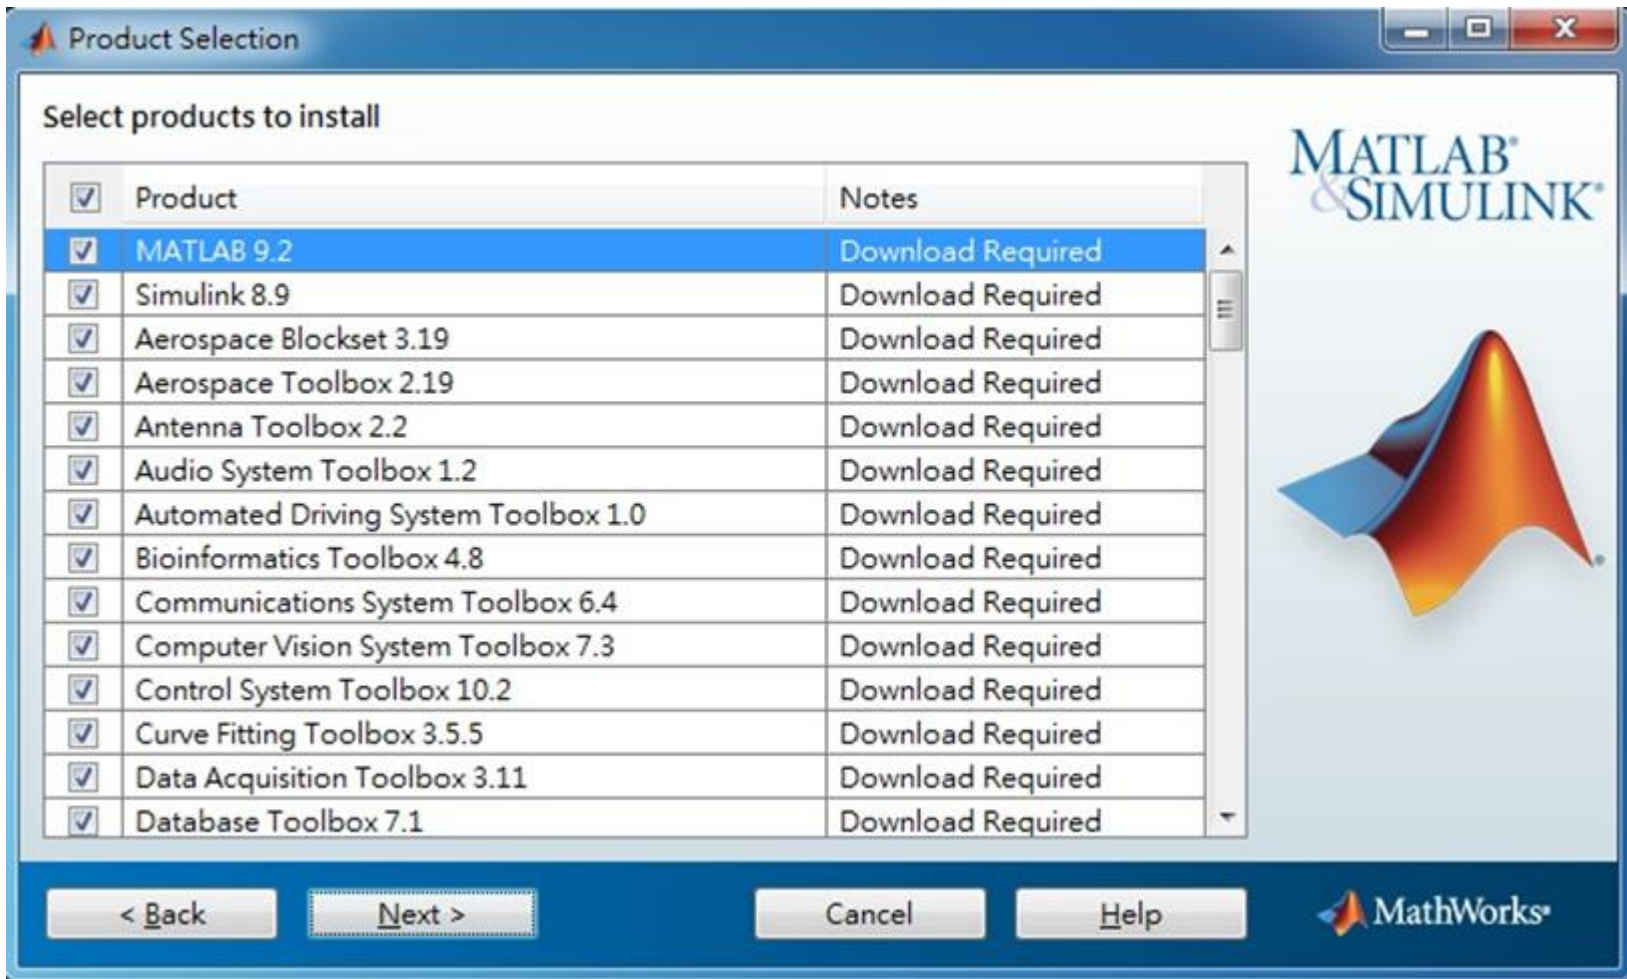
Product Selection

Select products to install

| | Product | Notes |
|---|---|---|
| ☑ | MATLAB 9.2 | Download Required |
| ☑ | Simulink 8.9 | Download Required |
| ☑ | Aerospace Blockset 3.19 | Download Required |
| ☑ | Aerospace Toolbox 2.19 | Download Required |
| ☑ | Antenna Toolbox 2.2 | Download Required |
| ☑ | Audio System Toolbox 1.2 | Download Required |
| ☑ | Automated Driving System Toolbox 1.0 | Download Required |
| ☑ | Bioinformatics Toolbox 4.8 | Download Required |
| ☑ | Communications System Toolbox 6.4 | Download Required |
| ☑ | Computer Vision System Toolbox 7.3 | Download Required |
| ☑ | Control System Toolbox 10.2 | Download Required |
| ☑ | Curve Fitting Toolbox 3.5.5 | Download Required |
| ☑ | Data Acquisition Toolbox 3.11 | Download Required |
| ☑ | Database Toolbox 7.1 | Download Required |

MATLAB® & SIMULINK®

< Back
Next >
Cancel
Help

MathWorks®